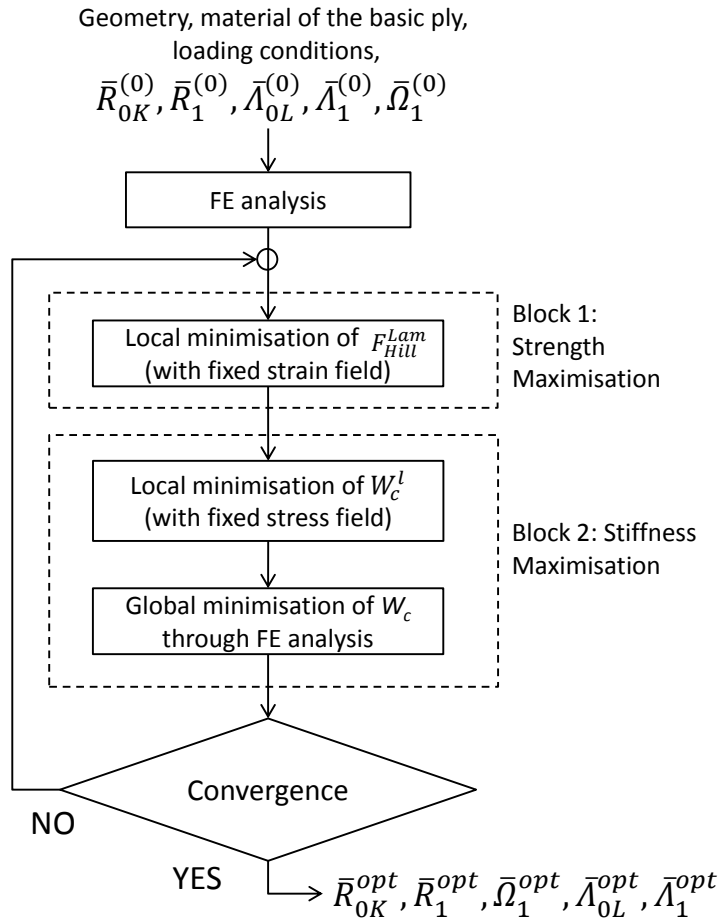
Geometry, material of the basic ply, loading conditions,

$\bar{R}_{0K}^{(0)}, \bar{R}_{1}^{(0)}, \bar{\Lambda}_{0L}^{(0)}, \bar{\Lambda}_{1}^{(0)}, \bar{\Omega}_{1}^{(0)}$

FE analysis

Local minimisation of $F_{Hill}^{Lam}$ (with fixed strain field)

Block 1: Strength Maximisation

Local minimisation of $W_c^l$ (with fixed stress field)

Global minimisation of $W_c$ through FE analysis

Block 2: Stiffness Maximisation

Convergence

NO

YES

$\bar{R}_{0K}^{opt}, \bar{R}_{1}^{opt}, \bar{\Omega}_{1}^{opt}, \bar{\Lambda}_{0L}^{opt}, \bar{\Lambda}_{1}^{opt}$